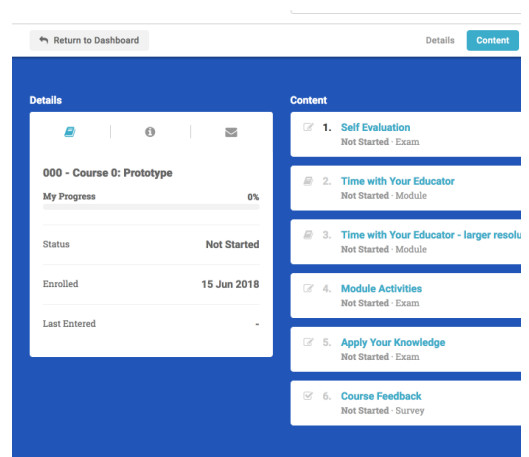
Return to Dashboard

Details Content

Details

000 - Course 0: Prototype

My Progress 0%

Status Not Started

Enrolled 15 Jun 2018

Last Entered -

Content

1. Self Evaluation
Not Started · Exam

2. Time with Your Educator
Not Started · Module

3. Time with Your Educator - larger resolu
Not Started · Module

4. Module Activities
Not Started · Exam

5. Apply Your Knowledge
Not Started · Exam

6. Course Feedback
Not Started · Survey